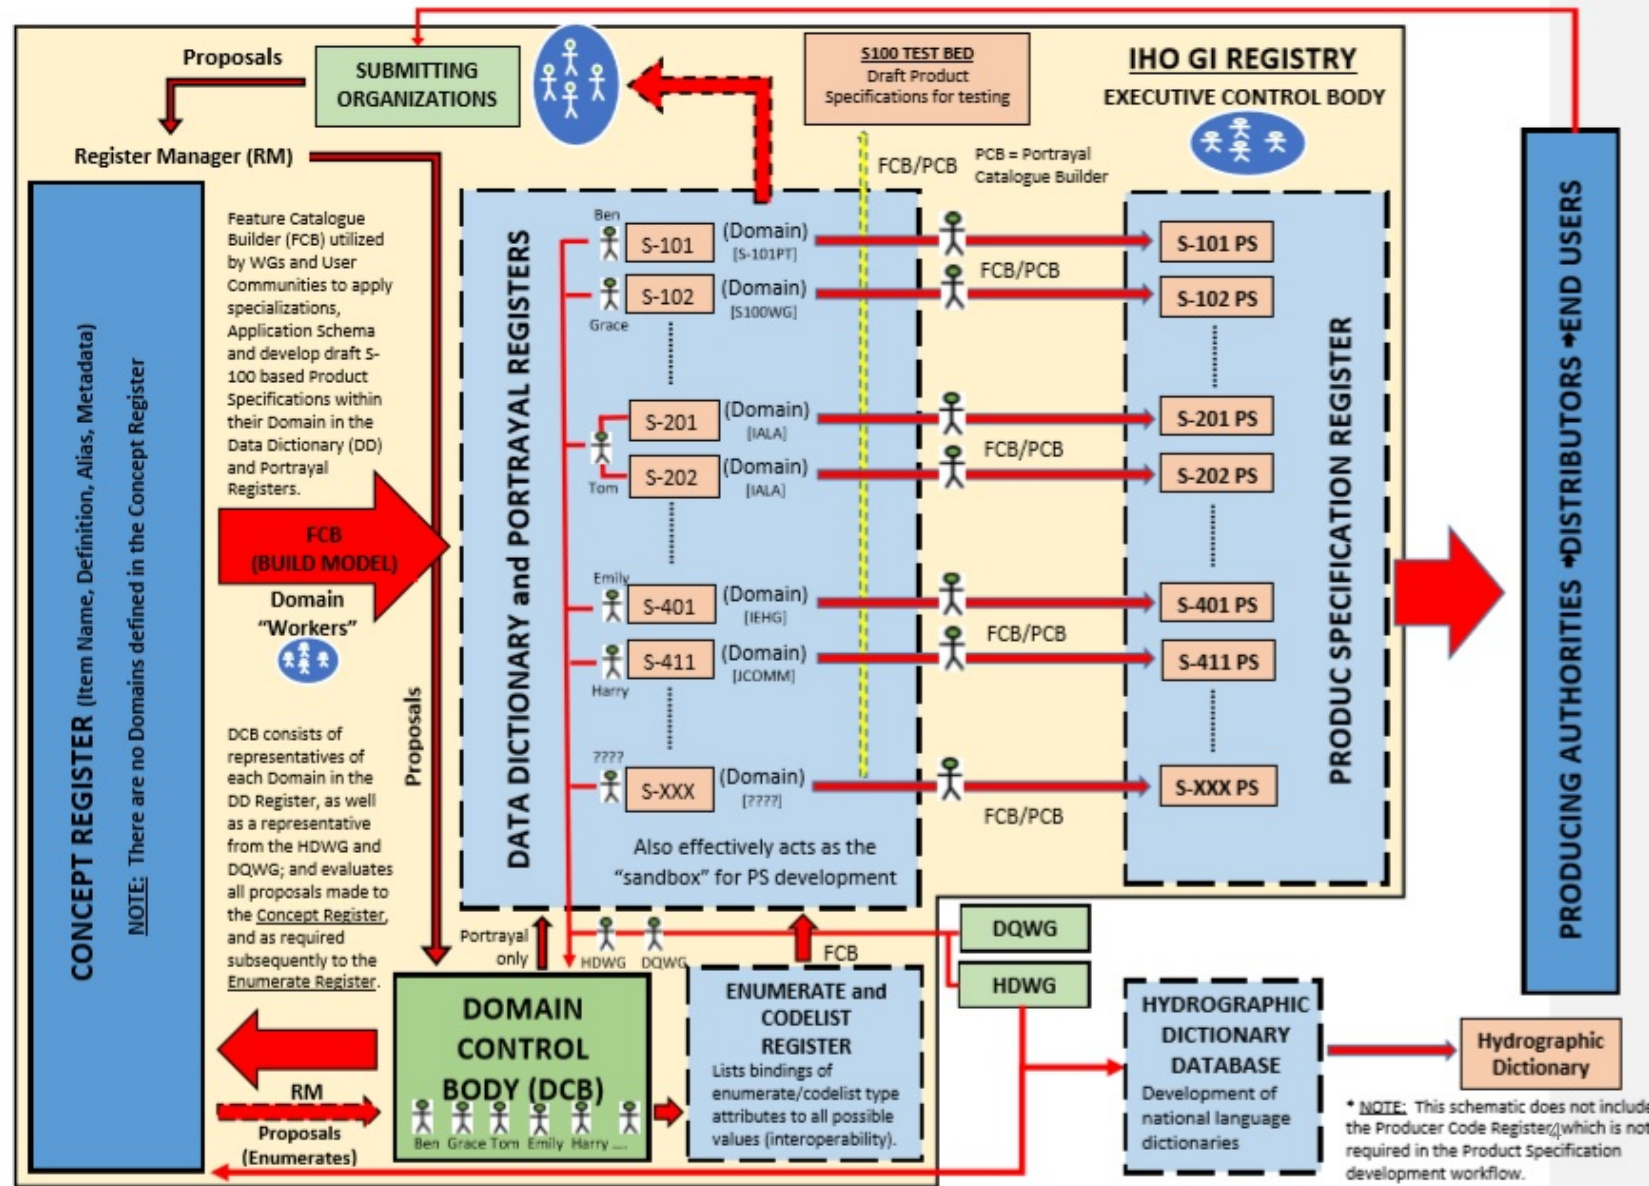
Proposals

SUBMITTING ORGANIZATIONS

S100 TEST BED
Draft Product Specifications for testing

IHO GI REGISTRY
EXECUTIVE CONTROL BODY

Register Manager (RM)

FCB/PCB

PCB = Portrayal Catalogue Builder

CONCEPT REGISTER (Item Name, Definition, Alias, Metadata)
NOTE: There are no Domains defined in the Concept Register

Feature Catalogue Builder (FCB) utilized by WGs and User Communities to apply specializations, Application Schema and develop draft S-100 based Product Specifications within their Domain in the Data Dictionary (DD) and Portrayal Registers.

FCB (BUILD MODEL)

Domain "Workers"

DCB consists of representatives of each Domain in the DD Register, as well as a representative from the HDWG and DQWG; and evaluates all proposals made to the Concept Register, and as required subsequently to the Enumerate Register.

Proposals

DATA DICTIONARY and PORTRAYAL REGISTERS

Ben
S-101 (Domain) [S-101PT]
S-102 (Domain) [S100WG]
Grace
S-201 (Domain) [IALA]
Tom
S-202 (Domain) [IALA]
Emily
S-401 (Domain) [IEHG]
S-411 (Domain) [JCOMM]
Harry
????
S-XXX (Domain) [????]

Also effectively acts as the "sandbox" for PS development

FCB/PCB
FCB/PCB
FCB/PCB
FCB/PCB

S-101 PS
S-102 PS
S-201 PS
S-202 PS
S-401 PS
S-411 PS
S-XXX PS

PRODUC SPECIFICATION REGISTER

PRODUCING AUTHORITIES •DISTRIBUTORS •END USERS

Portrayal only

HDWG DQWG

FCB

DQWG
HDWG

DOMAIN CONTROL BODY (DCB)
Ben Grace Tom Emily Harry ....

RM
Proposals (Enumerates)

ENUMERATE and CODELIST REGISTER
Lists bindings of enumerate/codelist type attributes to all possible values (interoperability).

HYDROGRAPHIC DICTIONARY DATABASE
Development of national language dictionaries

Hydrographic Dictionary

* NOTE: This schematic does not include the Producer Code Register, which is not required in the Product Specification development workflow.